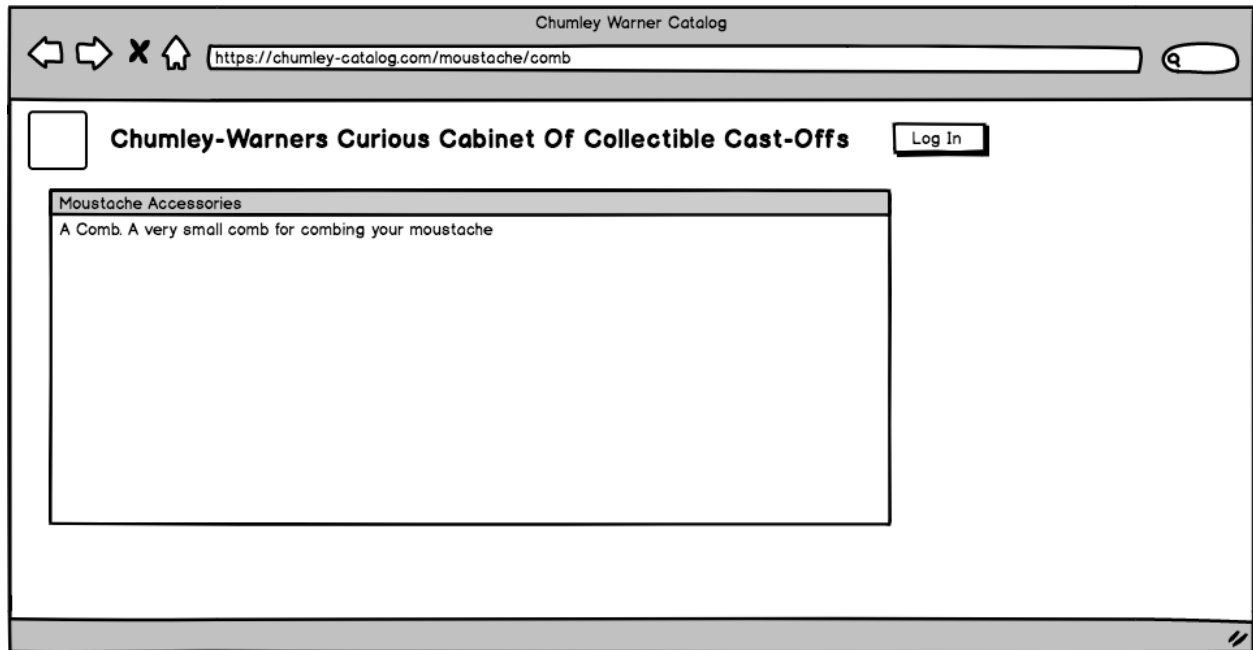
Chumley Warner Catalog

https://chumley-catalog.com/moustache/comb

Chumley-Warners Curious Cabinet Of Collectible Cast-Offs

Log In

Moustache Accessories

A Comb. A very small comb for combing your moustache